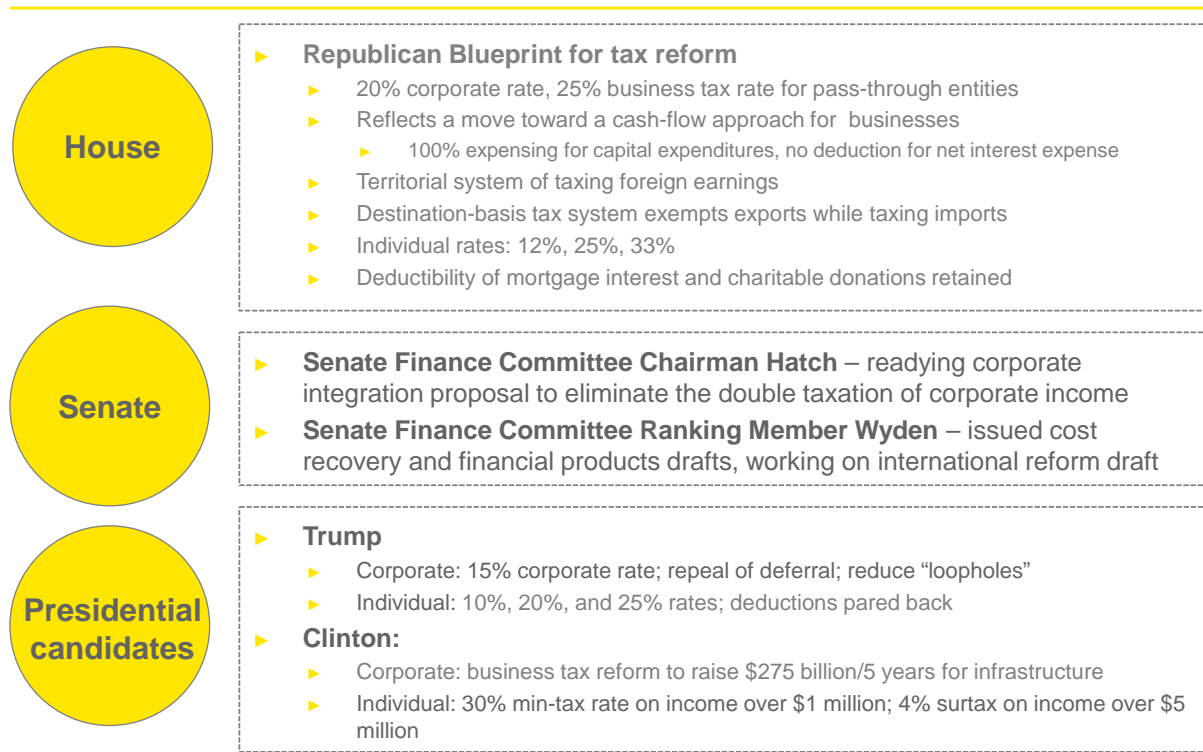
House

Republican Blueprint for tax reform

20% corporate rate, 25% business tax rate for pass-through entities

Reflects a move toward a cash-flow approach for businesses

100% expensing for capital expenditures, no deduction for net interest expense

Territorial system of taxing foreign earnings

Destination-basis tax system exempts exports while taxing imports

Individual rates: 12%, 25%, 33%

Deductibility of mortgage interest and charitable donations retained

Senate

Senate Finance Committee Chairman Hatch – readying corporate integration proposal to eliminate the double taxation of corporate income

Senate Finance Committee Ranking Member Wyden – issued cost recovery and financial products drafts, working on international reform draft

Presidential candidates

Trump

Corporate: 15% corporate rate; repeal of deferral; reduce "loopholes"

Individual: 10%, 20%, and 25% rates; deductions pared back

Clinton:

Corporate: business tax reform to raise $275 billion/5 years for infrastructure

Individual: 30% min-tax rate on income over $1 million; 4% surtax on income over $5 million